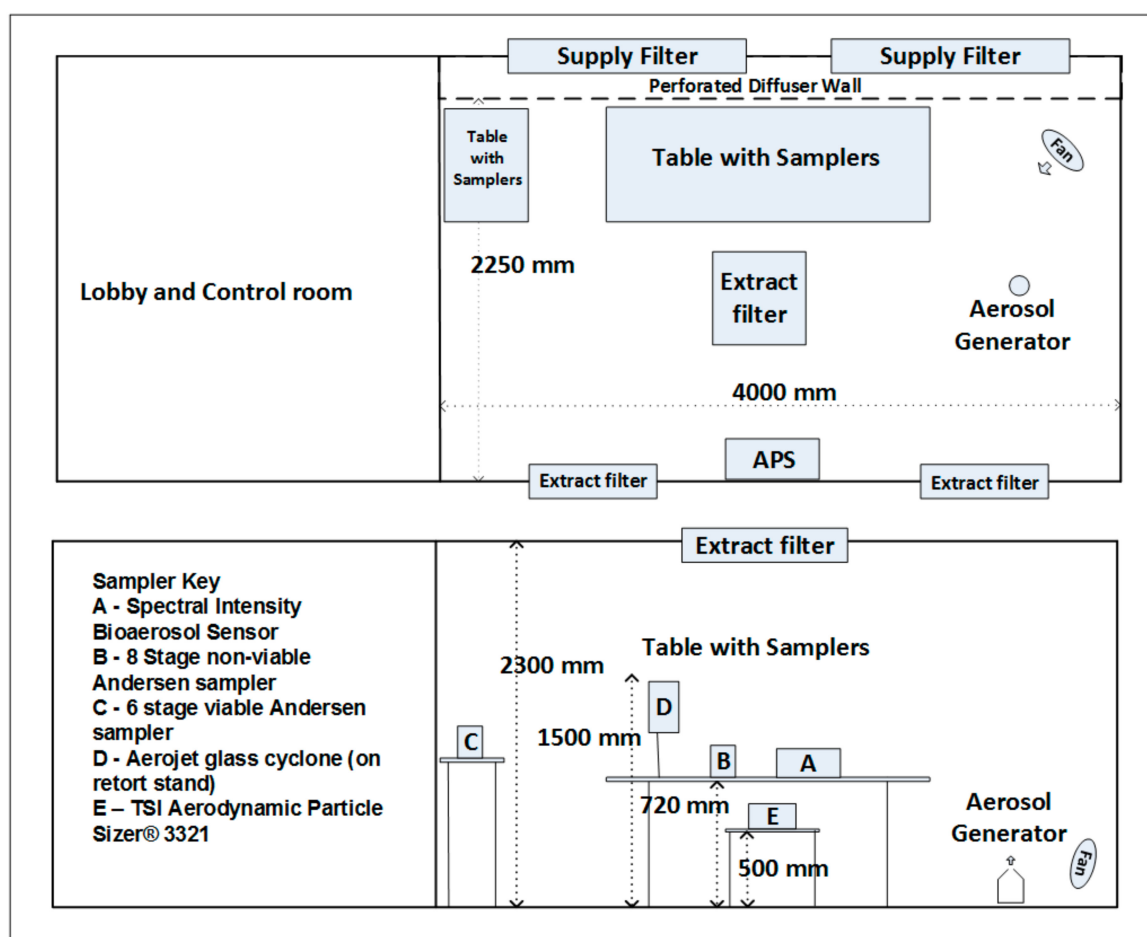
Supply Filter

Supply Filter

Perforated Diffuser Wall

Table with Samplers

Table with Samplers

Fan

2250 mm

Lobby and Control room

Extract filter

Aerosol Generator

4000 mm

APS

Extract filter

Extract filter

Extract filter

Sampler Key
A - Spectral Intensity Bioaerosol Sensor
B - 8 Stage non-viable Andersen sampler
C - 6 stage viable Andersen sampler
D - Aerojet glass cyclone (on retort stand)
E – TSI Aerodynamic Particle Sizer® 3321

2300 mm

Table with Samplers

D

C

1500 mm

B

A

720 mm

E

Aerosol Generator

500 mm

Fan